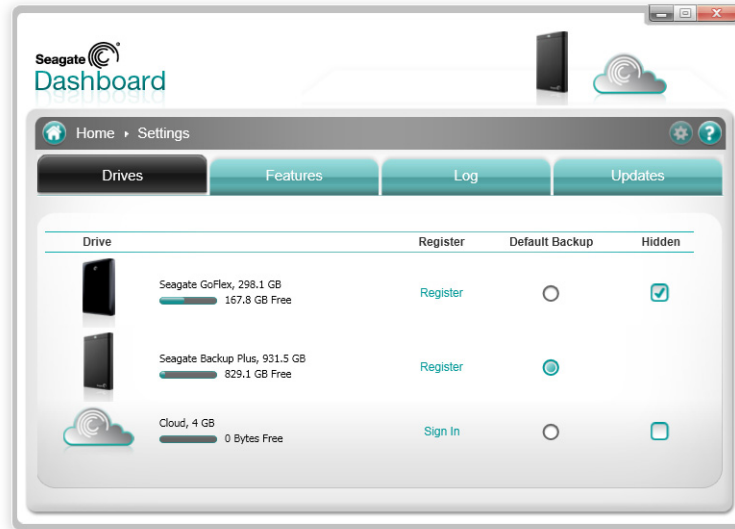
Seagate
Dashboard

Home › Settings

| Drives | Features | Log | Updates |
|---|---|---|---|

| Drive | | Register | Default Backup | Hidden |
|---|---|---|---|---|
| | Seagate GoFlex, 298.1 GB 167.8 GB Free | Register | | |
| | Seagate Backup Plus, 931.5 GB 829.1 GB Free | Register | | |
| | Cloud, 4 GB 0 Bytes Free | Sign In | | |